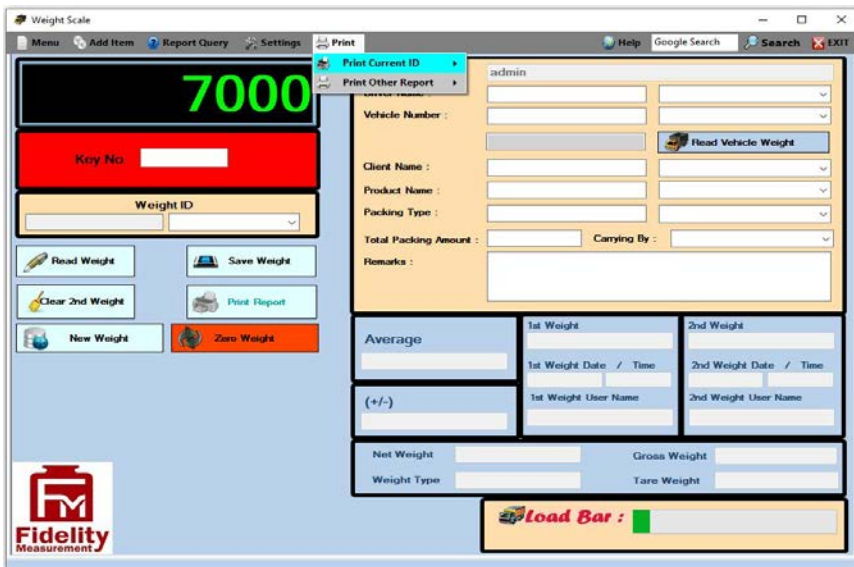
Weight Scale

Menu Add Item Report Query Settings Print Help Google Search Search EXIT

Print Current ID
Print Other Report

7000

Key No.

Weight ID

Read Weight
Save Weight
Clear 2nd Weight
Print Report
New Weight
Zero Weight

admin
Driver Name :
Vehicle Number :
Read Vehicle Weight
Client Name :
Product Name :
Packing Type :
Total Packing Amount :
Carrying By :
Remarks :

Average
(+/-)
1st Weight
1st Weight Date / Time
1st Weight User Name
2nd Weight
2nd Weight Date / Time
2nd Weight User Name

Net Weight
Weight Type
Gross Weight
Tare Weight

Load Bar :

Fidelity
Measurement